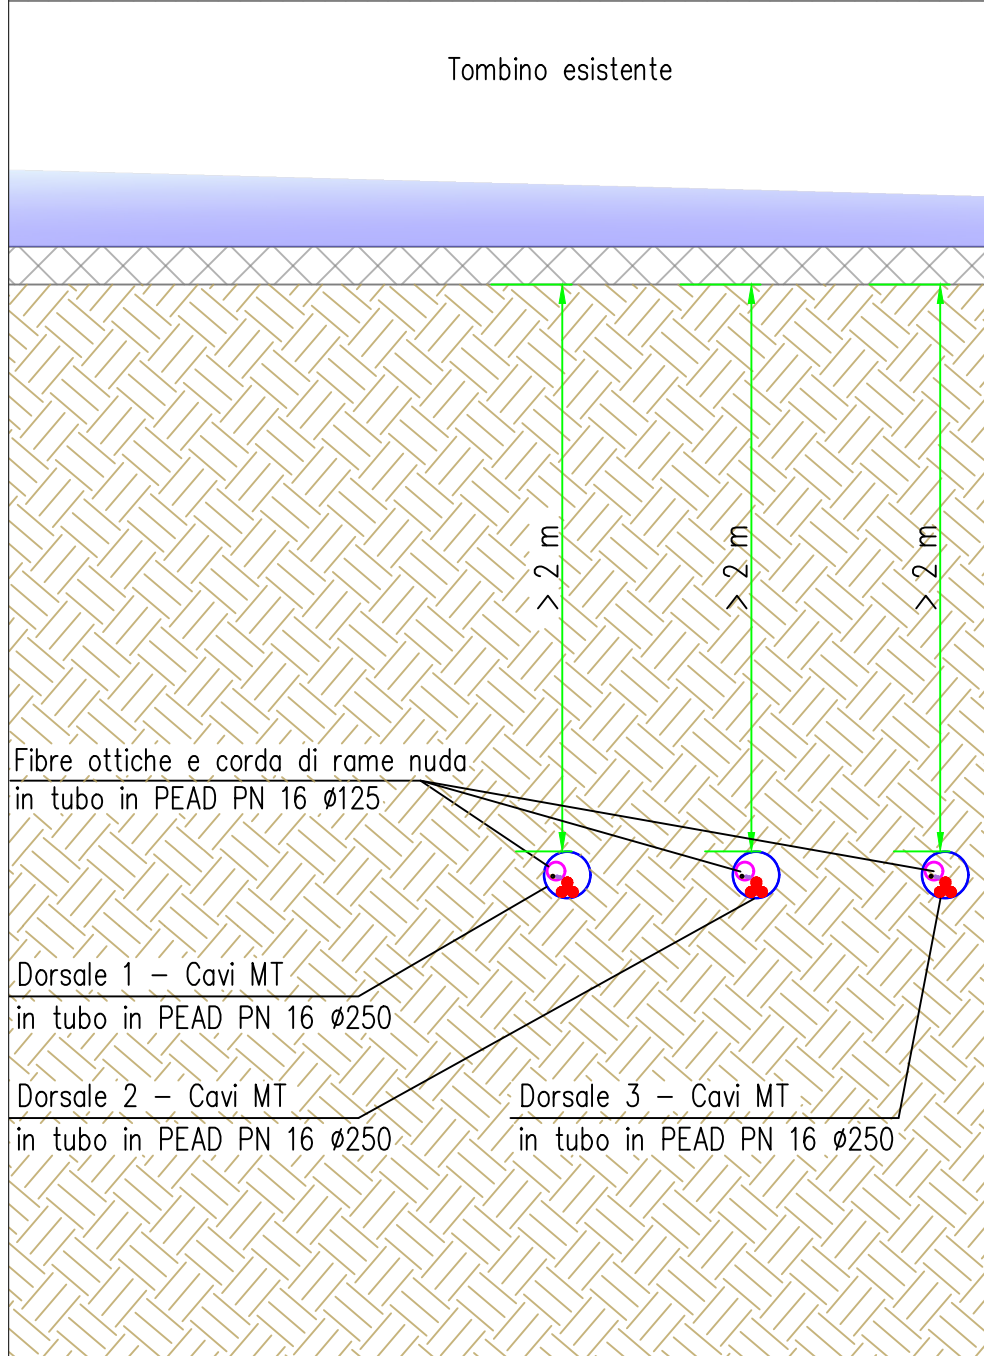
Tombino esistente

> 2 m

> 2 m

> 2 m

Fibre ottiche e corda di rame nuda
in tubo in PEAD PN 16 ø125

Dorsale 1 – Cavi MT
in tubo in PEAD PN 16 ø250

Dorsale 2 – Cavi MT
in tubo in PEAD PN 16 ø250

Dorsale 3 – Cavi MT
in tubo in PEAD PN 16 ø250